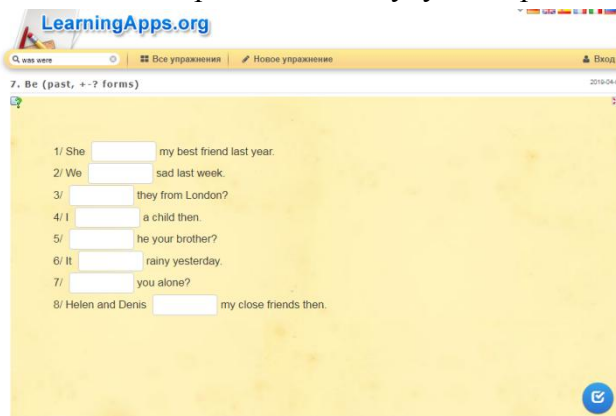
LearningApps.org

was were

Все упражнения | Новое упражнение

Вход

7. Be (past, +-? forms)

2019-04-

1/ She [ ] my best friend last year.
2/ We [ ] sad last week.
3/ [ ] they from London?
4/ I [ ] a child then.
5/ [ ] he your brother?
6/ It [ ] rainy yesterday.
7/ [ ] you alone?
8/ Helen and Denis [ ] my close friends then.